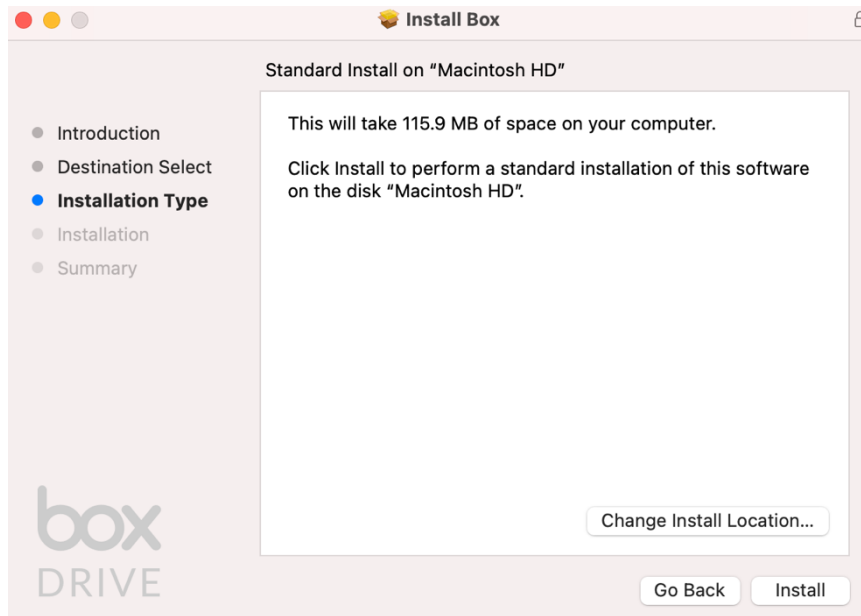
Install Box

Standard Install on "Macintosh HD"

Introduction
Destination Select
Installation Type
Installation
Summary

This will take 115.9 MB of space on your computer.

Click Install to perform a standard installation of this software on the disk "Macintosh HD".

Change Install Location...

box
DRIVE

Go Back
Install